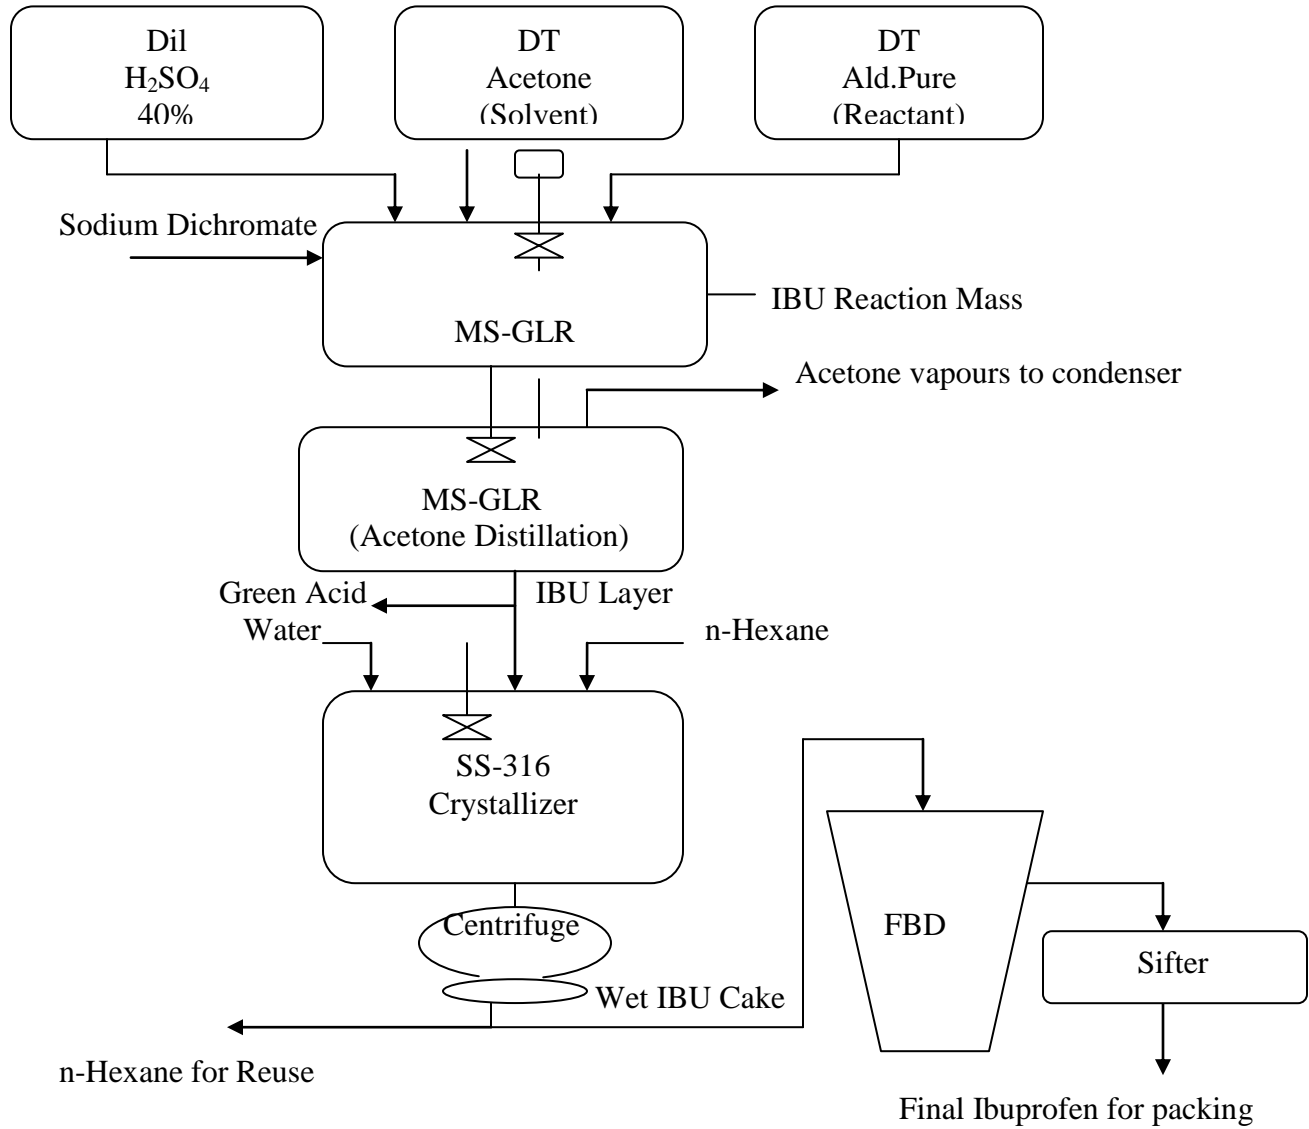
Dil
$H_2SO_4$
40%

DT
Acetone
(Solvent)

DT
Ald.Pure
(Reactant)

Sodium Dichromate

MS-GLR

IBU Reaction Mass

Acetone vapours to condenser

MS-GLR
(Acetone Distillation)

Green Acid
Water

IBU Layer

n-Hexane

SS-316
Crystallizer

Centrifuge

Wet IBU Cake

FBD

Sifter

n-Hexane for Reuse

Final Ibuprofen for packing